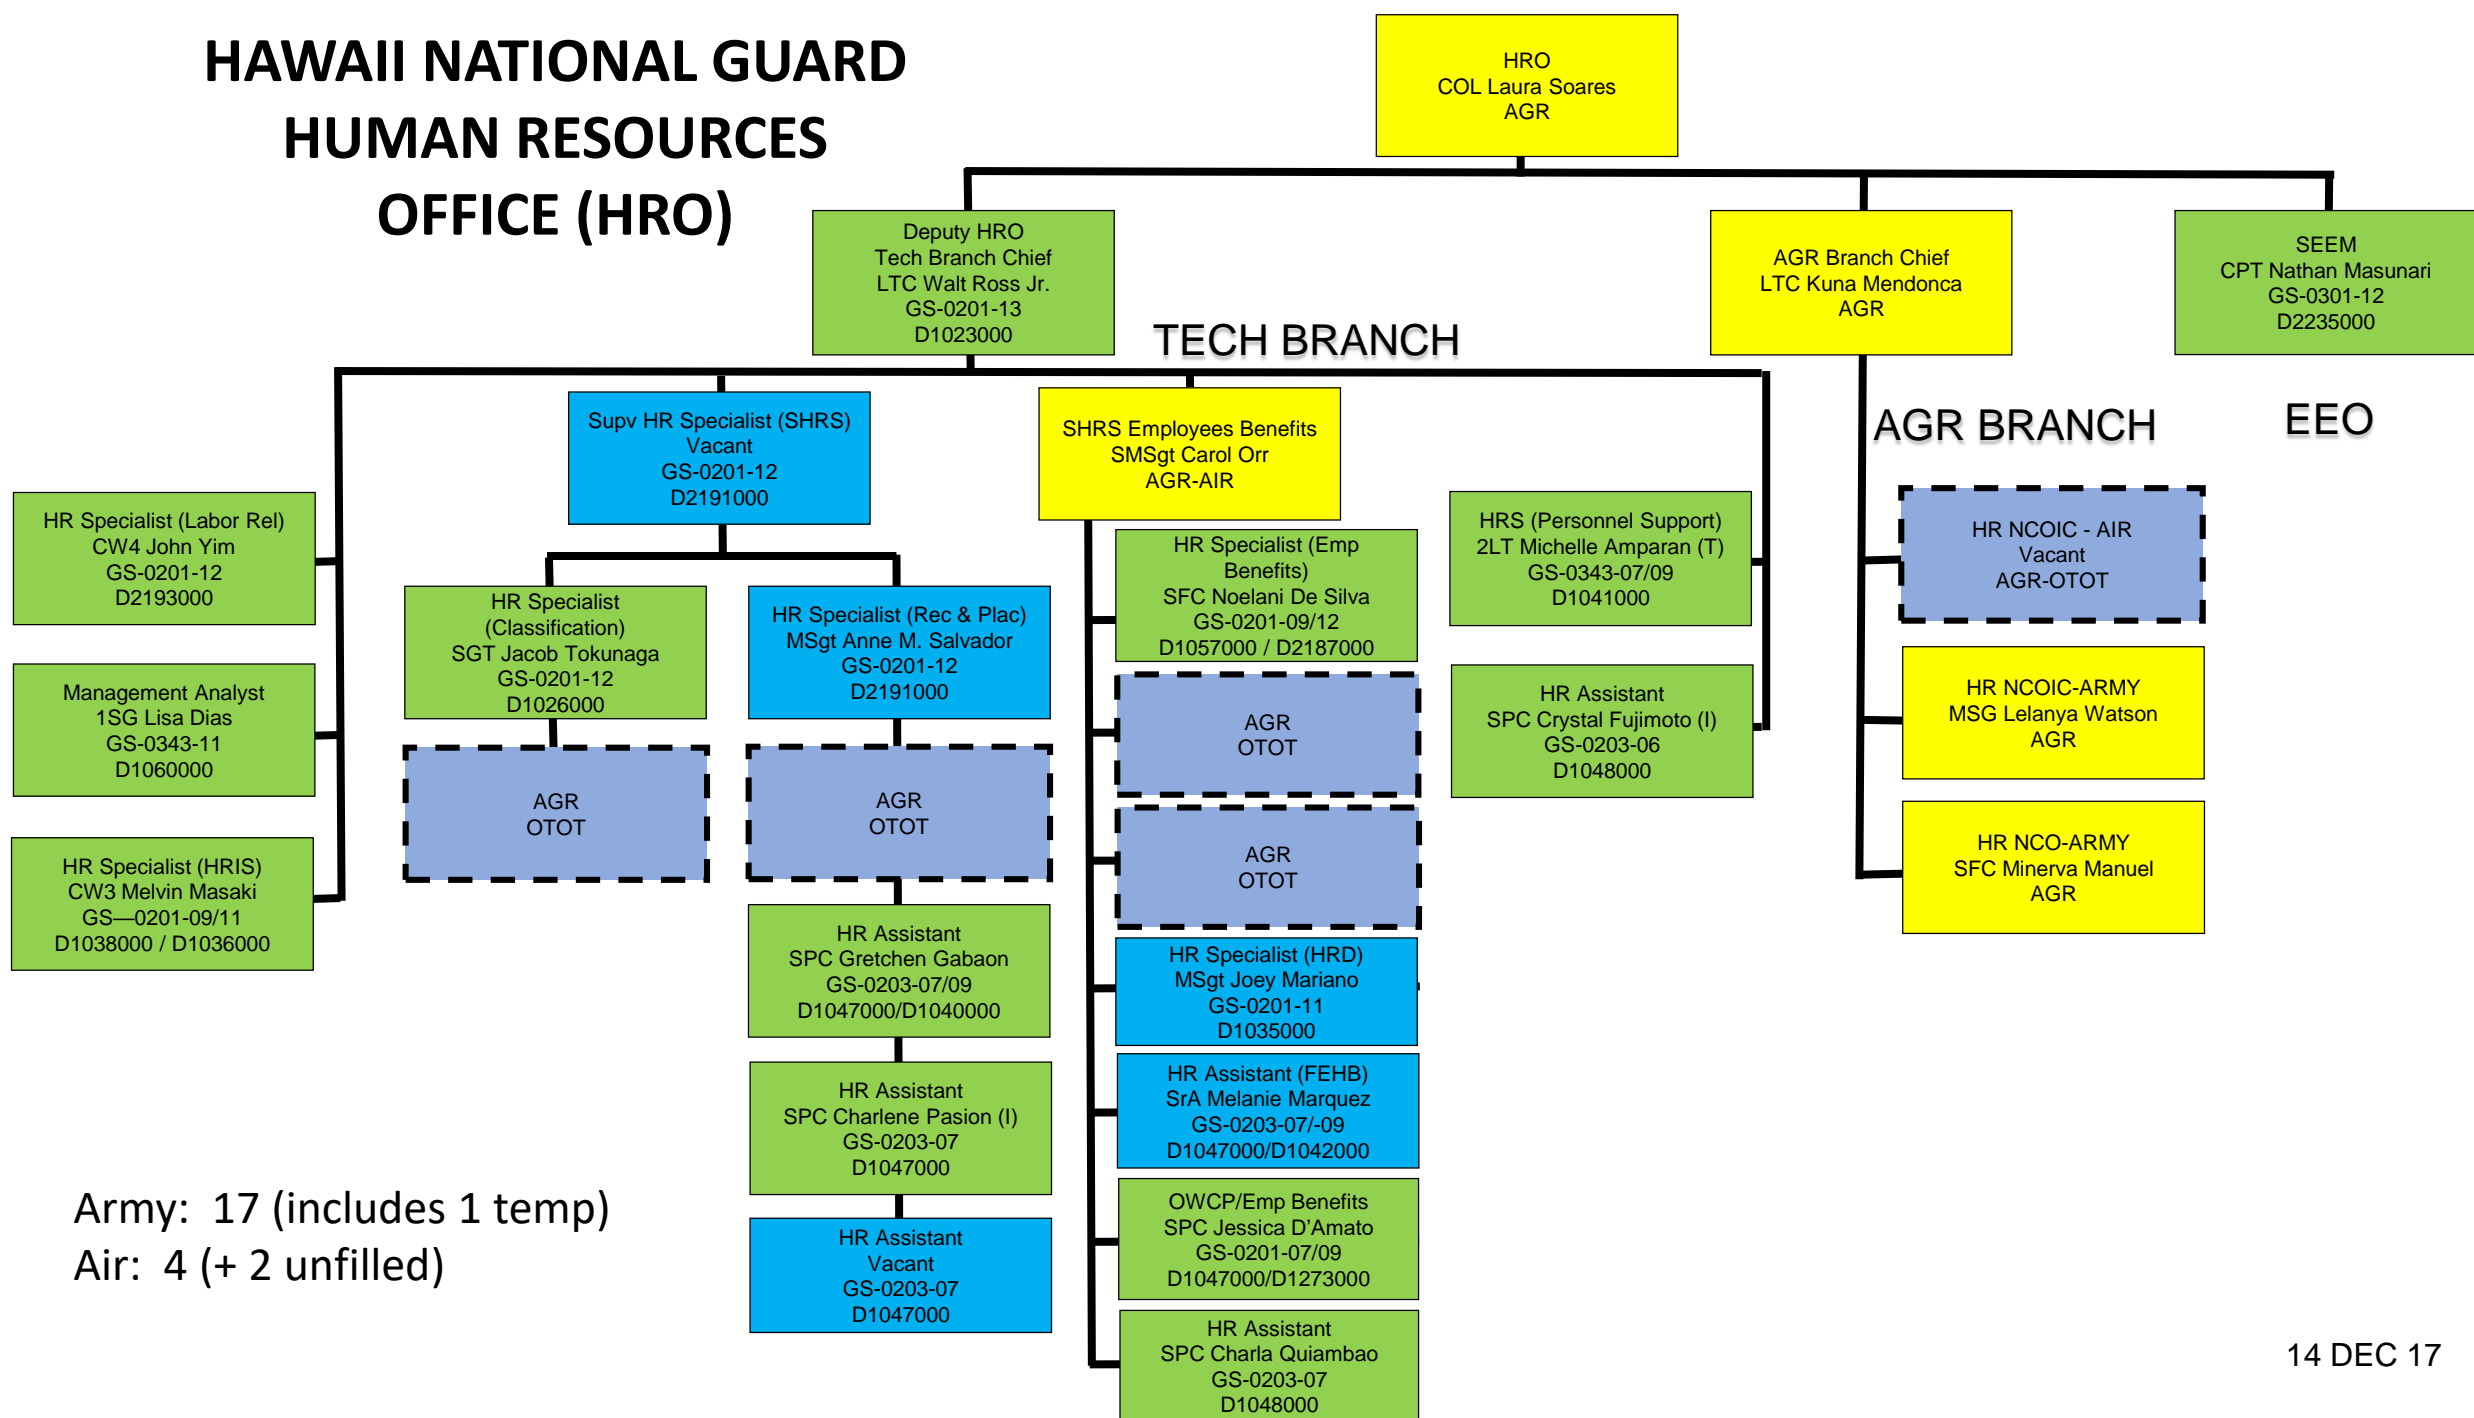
HAWAII NATIONAL GUARD HUMAN RESOURCES OFFICE (HRO)

HRO
COL Laura Soares
AGR

Deputy HRO
Tech Branch Chief
LTC Walt Ross Jr.
GS-0201-13
D1023000

TECH BRANCH

AGR Branch Chief
LTC Kuna Mendonca
AGR

SEEM
CPT Nathan Masunari
GS-0301-12
D2235000

AGR BRANCH

EEO

HR Specialist (Labor Rel)
CW4 John Yim
GS-0201-12
D2193000

Management Analyst
1SG Lisa Dias
GS-0343-11
D1060000

HR Specialist (HRIS)
CW3 Melvin Masaki
GS—0201-09/11
D1038000 / D1036000

Supv HR Specialist (SHRS)
Vacant
GS-0201-12
D2191000

HR Specialist (Classification)
SGT Jacob Tokunaga
GS-0201-12
D1026000

AGR
OTOT

HR Specialist (Rec & Plac)
MSgt Anne M. Salvador
GS-0201-12
D2191000

AGR
OTOT

HR Assistant
SPC Gretchen Gabaon
GS-0203-07/09
D1047000/D1040000

HR Assistant
SPC Charlene Pasion (I)
GS-0203-07
D1047000

HR Assistant
Vacant
GS-0203-07
D1047000

SHRS Employees Benefits
SMSgt Carol Orr
AGR-AIR

HR Specialist (Emp Benefits)
SFC Noelani De Silva
GS-0201-09/12
D1057000 / D2187000

AGR
OTOT

AGR
OTOT

HR Specialist (HRD)
MSgt Joey Mariano
GS-0201-11
D1035000

HR Assistant (FEHB)
SrA Melanie Marquez
GS-0203-07/-09
D1047000/D1042000

OWCP/Emp Benefits
SPC Jessica D'Amato
GS-0201-07/09
D1047000/D1273000

HR Assistant
SPC Charla Quiambao
GS-0203-07
D1048000

HRS (Personnel Support)
2LT Michelle Amparan (T)
GS-0343-07/09
D1041000

HR Assistant
SPC Crystal Fujimoto (I)
GS-0203-06
D1048000

HR NCOIC - AIR
Vacant
AGR-OTOT

HR NCOIC-ARMY
MSG Lelanya Watson
AGR

HR NCO-ARMY
SFC Minerva Manuel
AGR

Army: 17 (includes 1 temp)
Air: 4 (+ 2 unfilled)

14 DEC 17